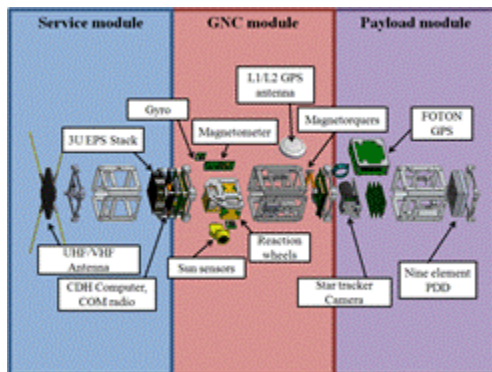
Service module

GNC module

Payload module

Gyro

3U EPS Stack

Magnetometer

L1/L2 GPS antenna

Magnetorquers

FOTON GPS

UHF/VHF Antenna

CDH Computer, COM radio

Sun sensors

Reaction wheels

Star tracker Camera

Nine element PDD